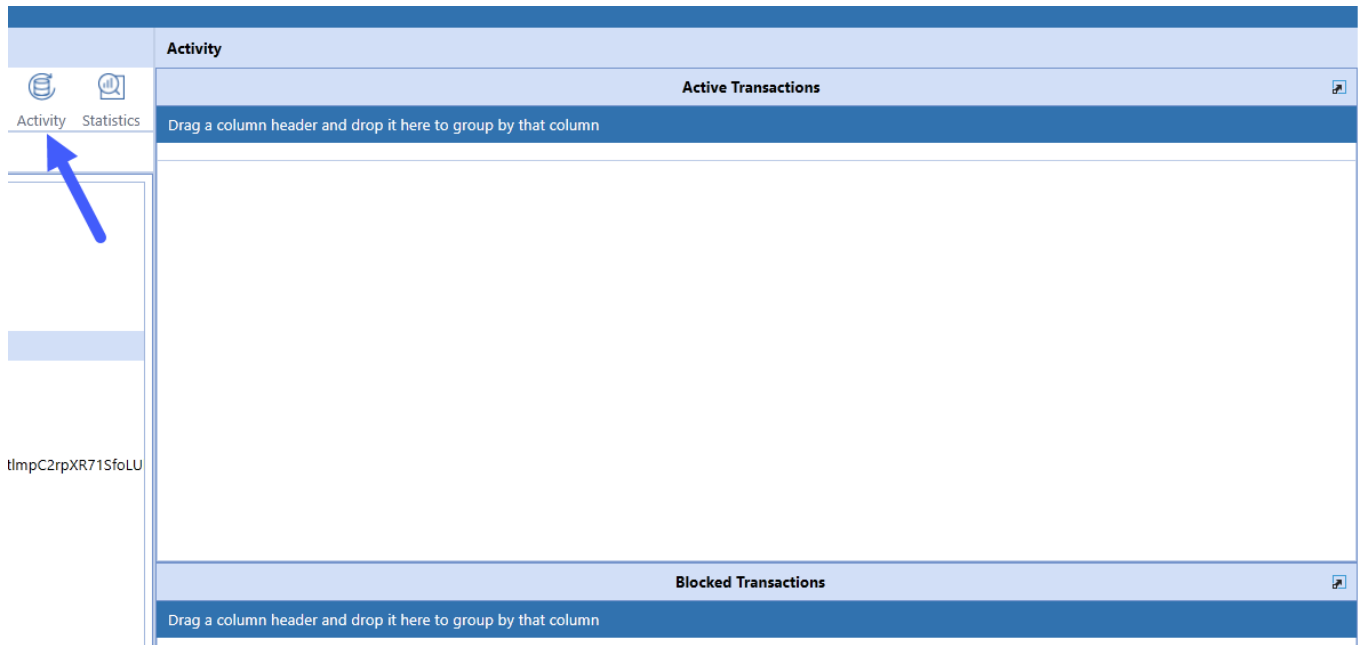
Activity Statistics

tlmpC2rpXR71SfoLU

Activity

Active Transactions

Drag a column header and drop it here to group by that column

Blocked Transactions

Drag a column header and drop it here to group by that column